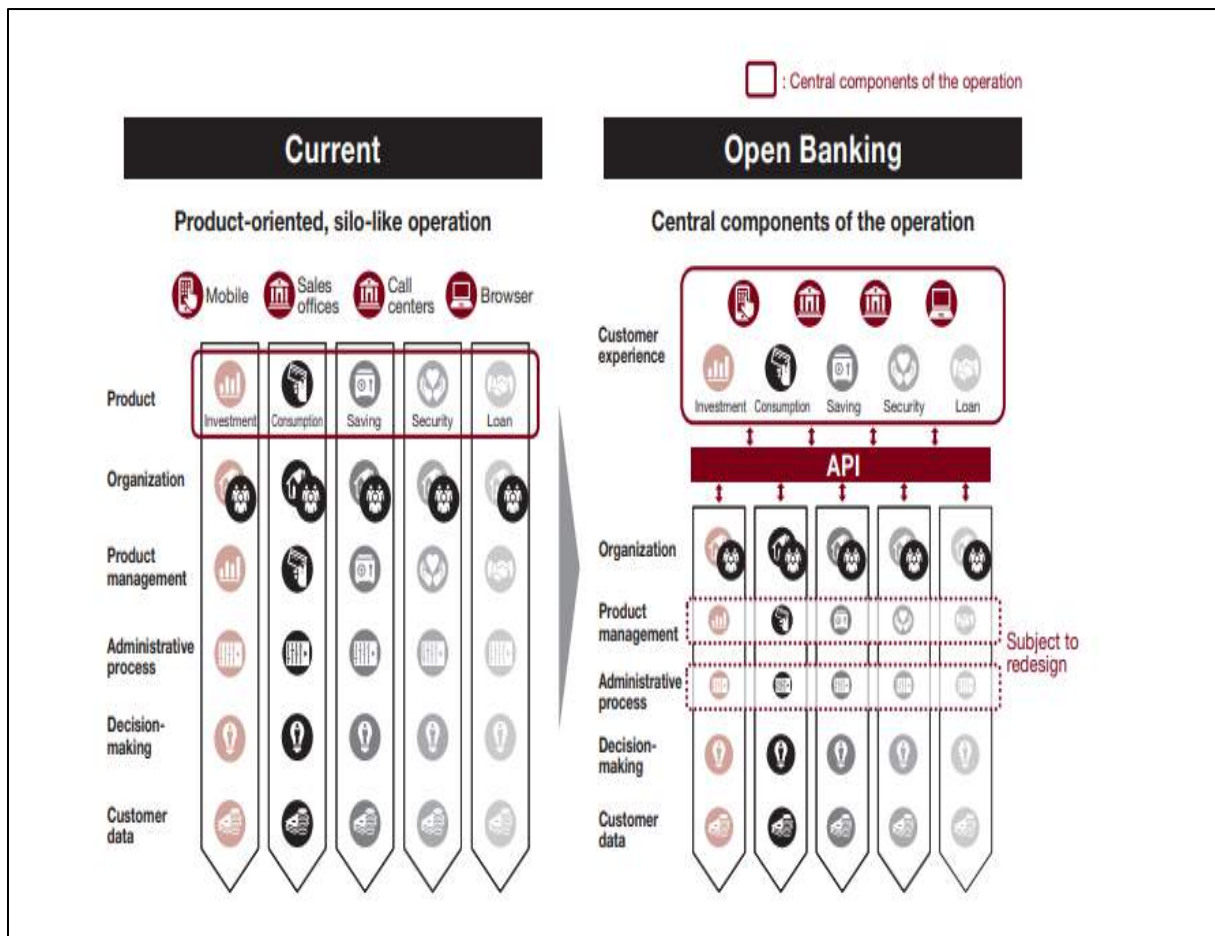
: Central components of the operation

Current

Product-oriented, silo-like operation

Mobile

Sales offices

Call centers

Browser

Product

Investment

Consumption

Saving

Security

Loan

Organization

Product management

Administrative process

Decision-making

Customer data

Open Banking

Central components of the operation

Customer experience

Investment

Consumption

Saving

Security

Loan

API

Organization

Product management

Administrative process

Subject to redesign

Decision-making

Customer data